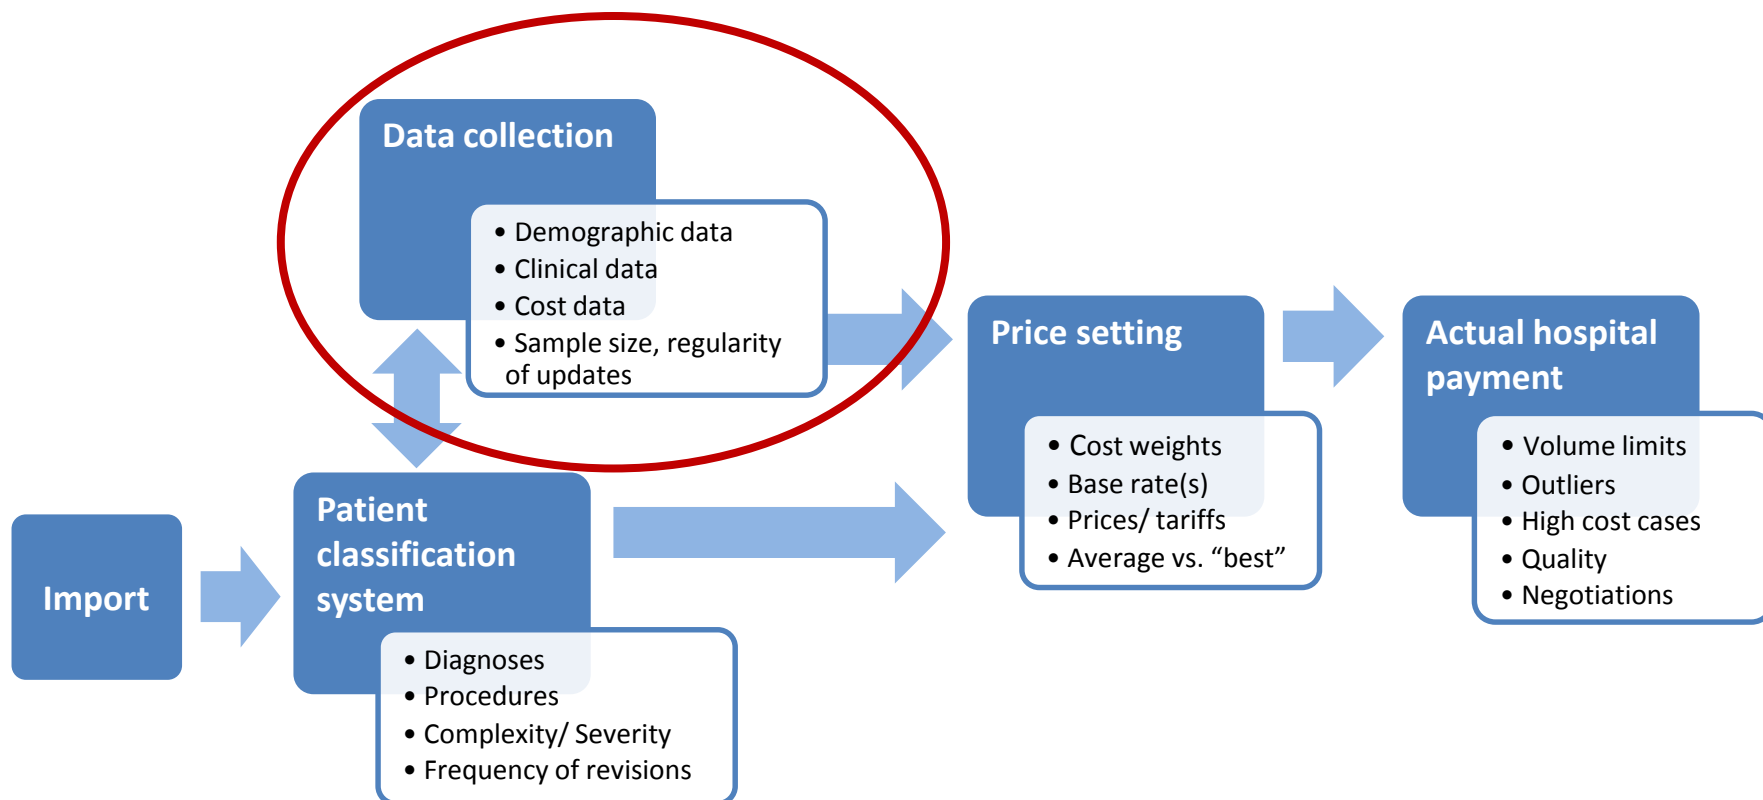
Data collection

- Demographic data
- Clinical data
- Cost data
- Sample size, regularity of updates

Import

Patient classification system

- Diagnoses
- Procedures
- Complexity/ Severity
- Frequency of revisions

Price setting

- Cost weights
- Base rate(s)
- Prices/ tariffs
- Average vs. “best”

Actual hospital payment

- Volume limits
- Outliers
- High cost cases
- Quality
- Negotiations